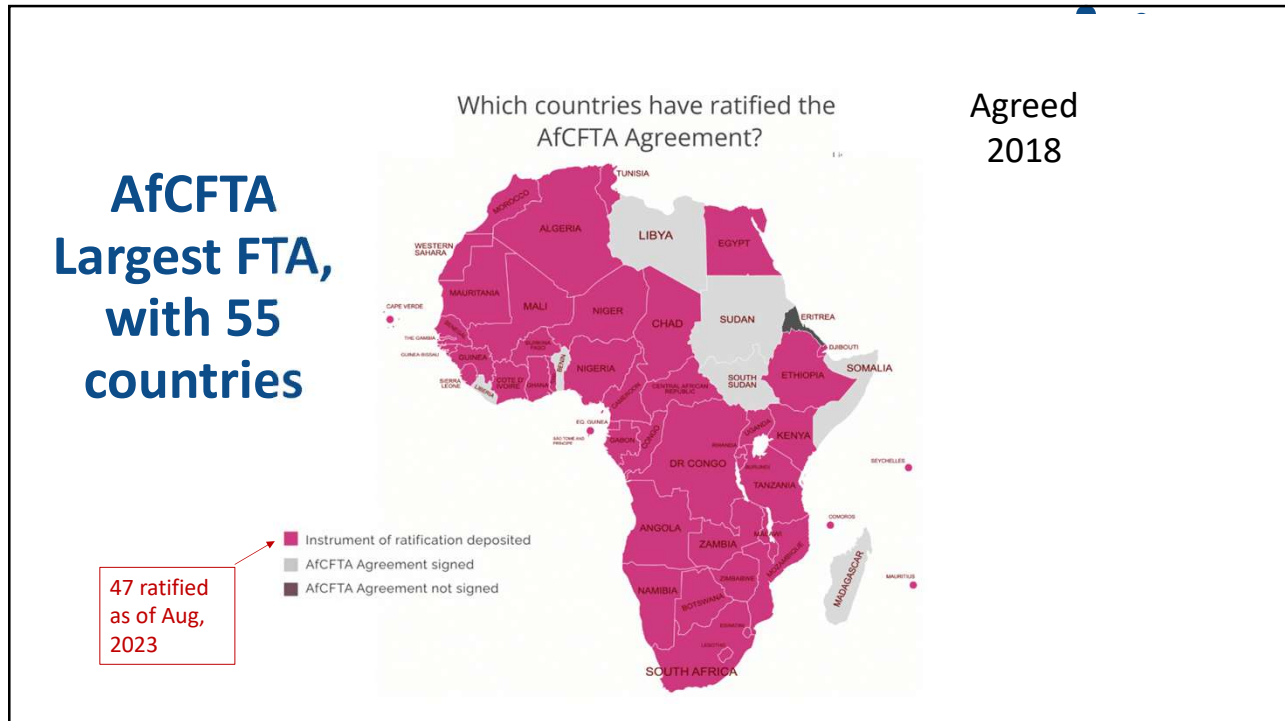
AfCFTA Largest FTA, with 55 countries

Which countries have ratified the AfCFTA Agreement?

Agreed 2018

TUNISIA
MOROCCO
ALGERIA
LIBYA
EGYPT
WESTERN SAHARA
MAURITANIA
MALI
NIGER
CHAD
SUDAN
ERITREA
CAPE VERDE
THE GAMBIA
GUINEA BISSAU
GUINEA
BURKINA FASO
DJIBOUTI
SIERRA LEONE
LIBERIA
COTE D' IVOIRE
GHANA
BENIN
NIGERIA
CENTRAL AFRICAN REPUBLIC
SOUTH SUDAN
ETHIOPIA
SOMALIA
CAMEROON
EQ. GUINEA
SAO TOME AND PRINCIPE
GABON
CONGO
UGANDA
KENYA
RWANDA
BURUNDI
DR CONGO
SEYCHELLES
TANZANIA
COMOROS
ANGOLA
ZAMBIA
MALAWI
MOZAMBIQUE
ZIMBABWE
MADAGASCAR
MAURITIUS
NAMIBIA
BOTSWANA
ESWATINI
LESOTHO
SOUTH AFRICA

Instrument of ratification deposited
AfCFTA Agreement signed
AfCFTA Agreement not signed

47 ratified as of Aug, 2023